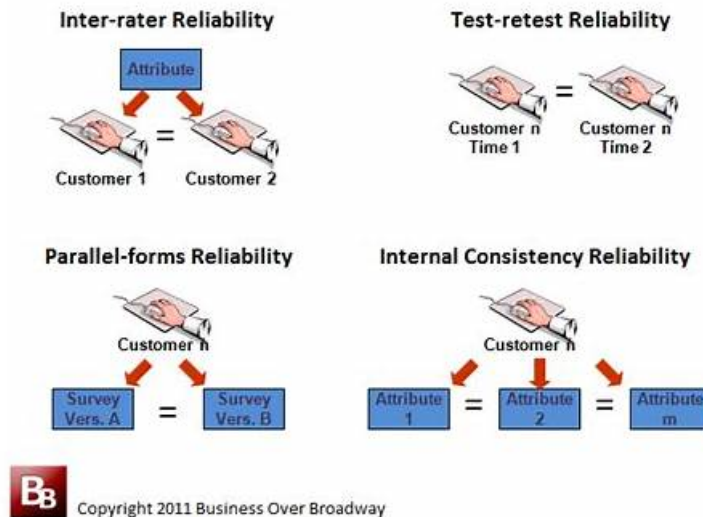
Inter-rater Reliability

Attribute

=

Customer 1

Customer 2

Test-retest Reliability

=

Customer n
Time 1

Customer n
Time 2

Parallel-forms Reliability

Customer n

Survey Vers. A

=

Survey Vers. B

Internal Consistency Reliability

Customer n

Attribute 1

=

Attribute 2

=

Attribute m

BB

Copyright 2011 Business Over Broadway